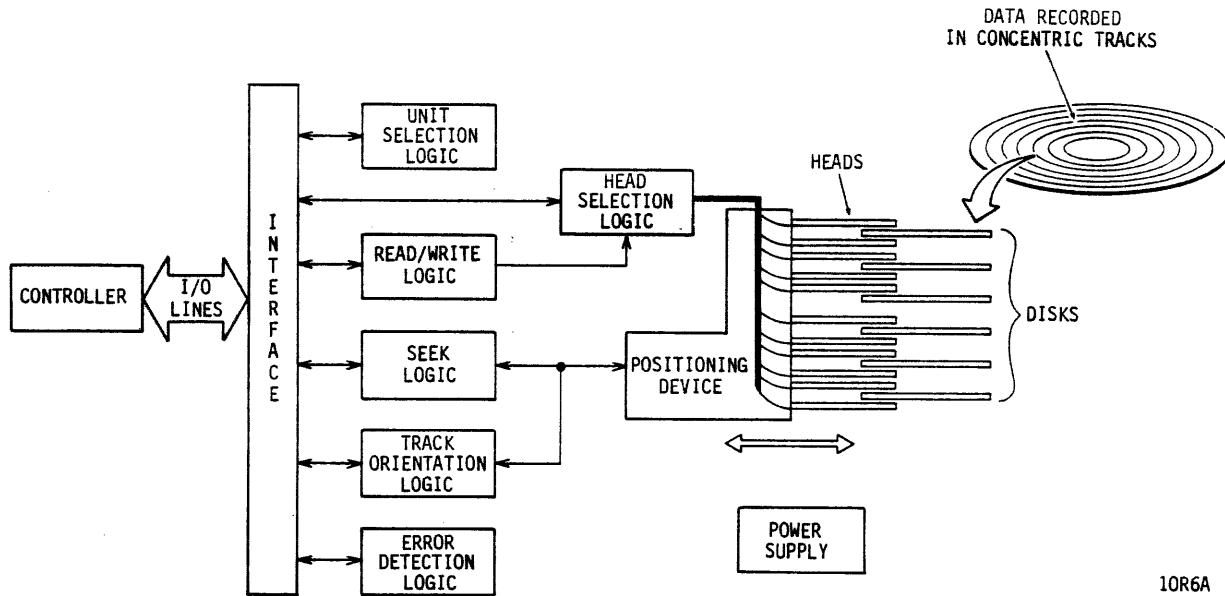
DATA RECORDED
IN CONCENTRIC TRACKS

UNIT SELECTION LOGIC

HEADS

HEAD SELECTION LOGIC

INTERFACE

READ/WRITE LOGIC

CONTROLLER

I/O LINES

DISKS

SEEK LOGIC

POSITIONING DEVICE

TRACK ORIENTATION LOGIC

POWER SUPPLY

ERROR DETECTION LOGIC

10R6A